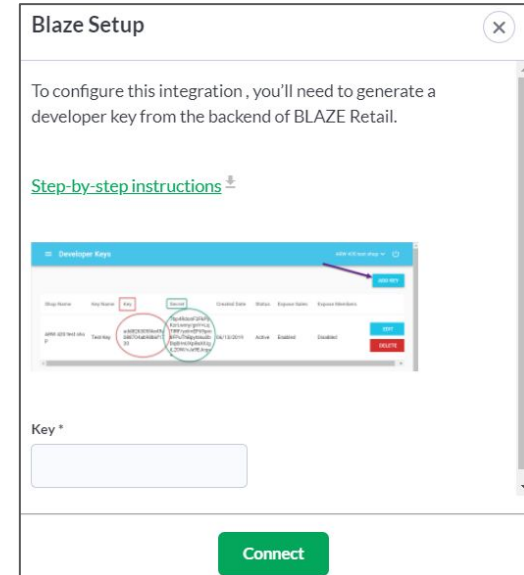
Blaze Setup

To configure this integration , you'll need to generate a developer key from the backend of BLAZE Retail.

Step-by-step instructions

≡ Developer Keys

ADD KEY

| Shop Name | Key Name | Key | Secret | Created Date | Status | Expose Sales | Expose Members | |
|---|---|---|---|---|---|---|---|---|
| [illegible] | Test Key | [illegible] | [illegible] | 06/13/2019 | Active | Enabled | Disabled | EDIT DELETE |

Key *

Connect